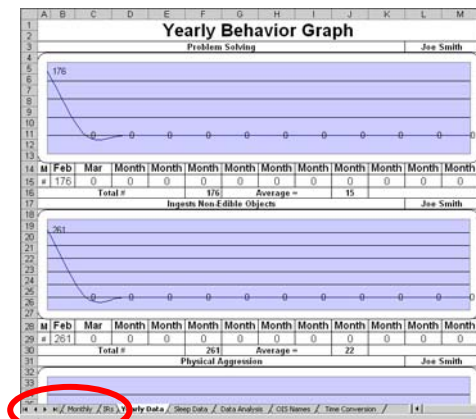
| | A | B | C | D | E | F | G | H | I | J | K | L | M |
|---|---|---|---|---|---|---|---|---|---|---|---|---|---|
| 1 | | | | | | Yearly Behavior Graph | | | | | | | |
| 2 | | | | | | | | | | | | | |
| 3 | | | | | | Problem Solving | | | | | | Joe Smith | |

176

0 0 0 0 0 0 0 0 0 0 0

| M | Feb | Mar | Month | Month | Month | Month | Month | Month | Month | Month | Month | Month |
|---|---|---|---|---|---|---|---|---|---|---|---|---|
| # | 176 | 0 | 0 | 0 | 0 | 0 | 0 | 0 | 0 | 0 | 0 | 0 |
| | | Total # | | | 176 | | Average = | | 15 | | | |

Ingests Non-Edible Objects | Joe Smith

261

0 0 0 0 0 0 0 0 0 0 0

| M | Feb | Mar | Month | Month | Month | Month | Month | Month | Month | Month | Month | Month |
|---|---|---|---|---|---|---|---|---|---|---|---|---|
| # | 261 | 0 | 0 | 0 | 0 | 0 | 0 | 0 | 0 | 0 | 0 | 0 |
| | | Total # | | | 261 | | Average = | | 22 | | | |

Physical Aggression | Joe Smith

Monthly / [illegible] / Yearly Data / Sleep Data / Data Analysis / OIS Names / Time Conversion /